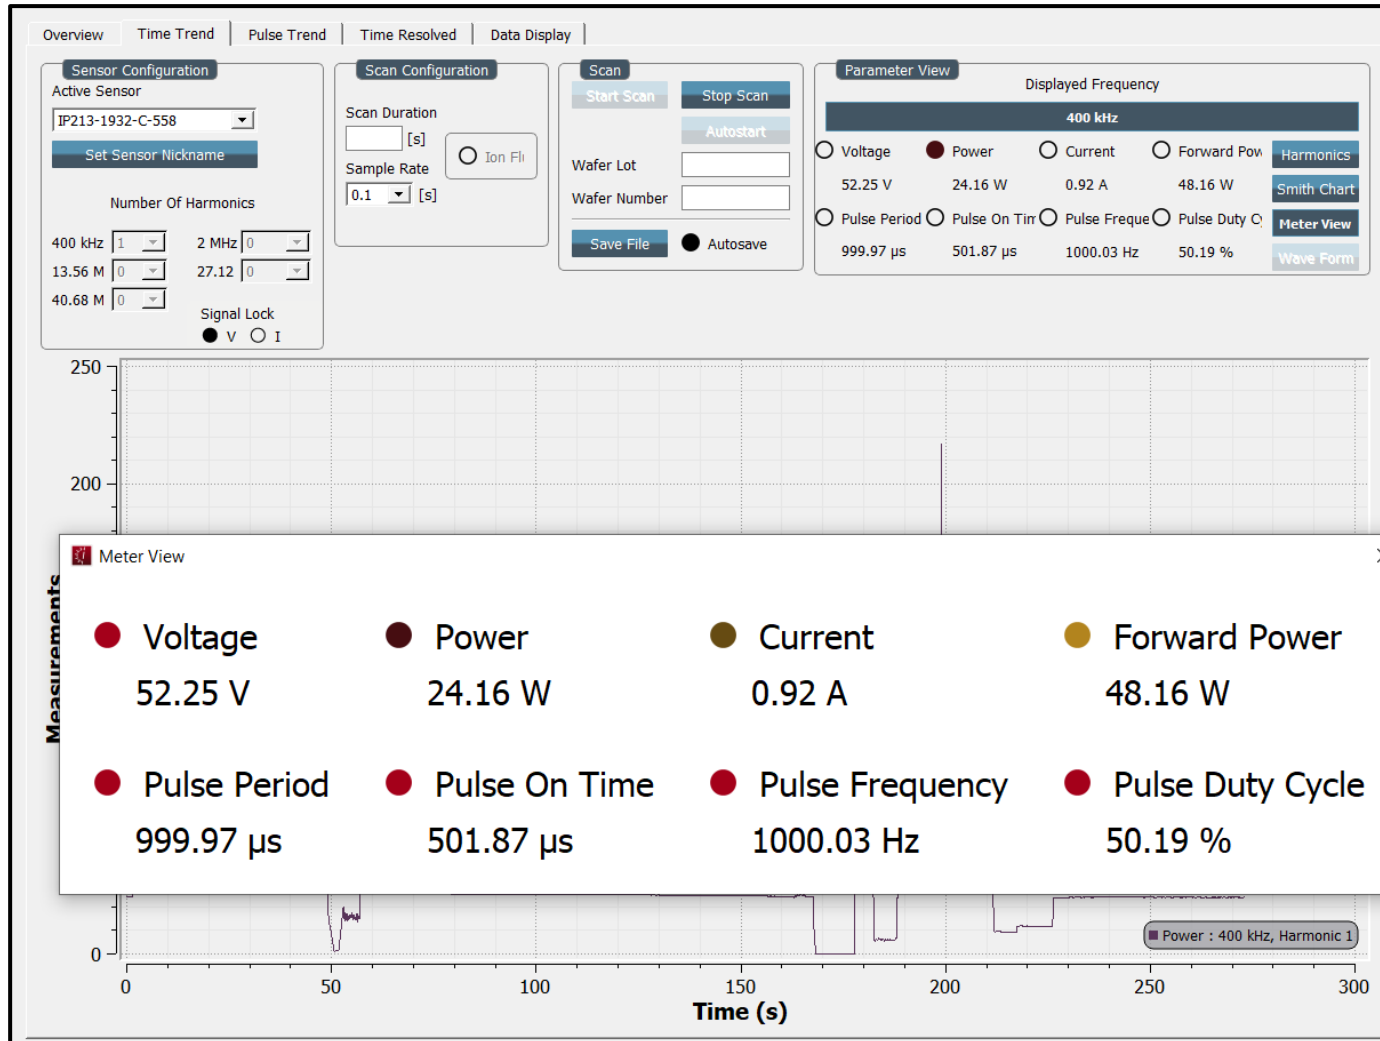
Overview | Time Trend | Pulse Trend | Time Resolved | Data Display

Sensor Configuration
Active Sensor
IP213-1932-C-558
Set Sensor Nickname
Number Of Harmonics
400 kHz 1
2 MHz 0
13.56 M 0
27.12 0
40.68 M 0
Signal Lock
V I

Scan Configuration
Scan Duration
[s]
Sample Rate
0.1 [s]
Ion Fl

Scan
Start Scan
Stop Scan
Autostart
Wafer Lot
Wafer Number
Save File
Autosave

Parameter View
Displayed Frequency
400 kHz
Voltage
Power
Current
Forward Pow
52.25 V
24.16 W
0.92 A
48.16 W
Pulse Period
Pulse On Tim
Pulse Freque
Pulse Duty C
999.97 μs
501.87 μs
1000.03 Hz
50.19 %
Harmonics
Smith Chart
Meter View
Wave Form

250
200
0
Measurements

Meter View

Voltage
52.25 V
Power
24.16 W
Current
0.92 A
Forward Power
48.16 W
Pulse Period
999.97 μs
Pulse On Time
501.87 μs
Pulse Frequency
1000.03 Hz
Pulse Duty Cycle
50.19 %

Power : 400 kHz, Harmonic 1
0 50 100 150 200 250 300
Time (s)